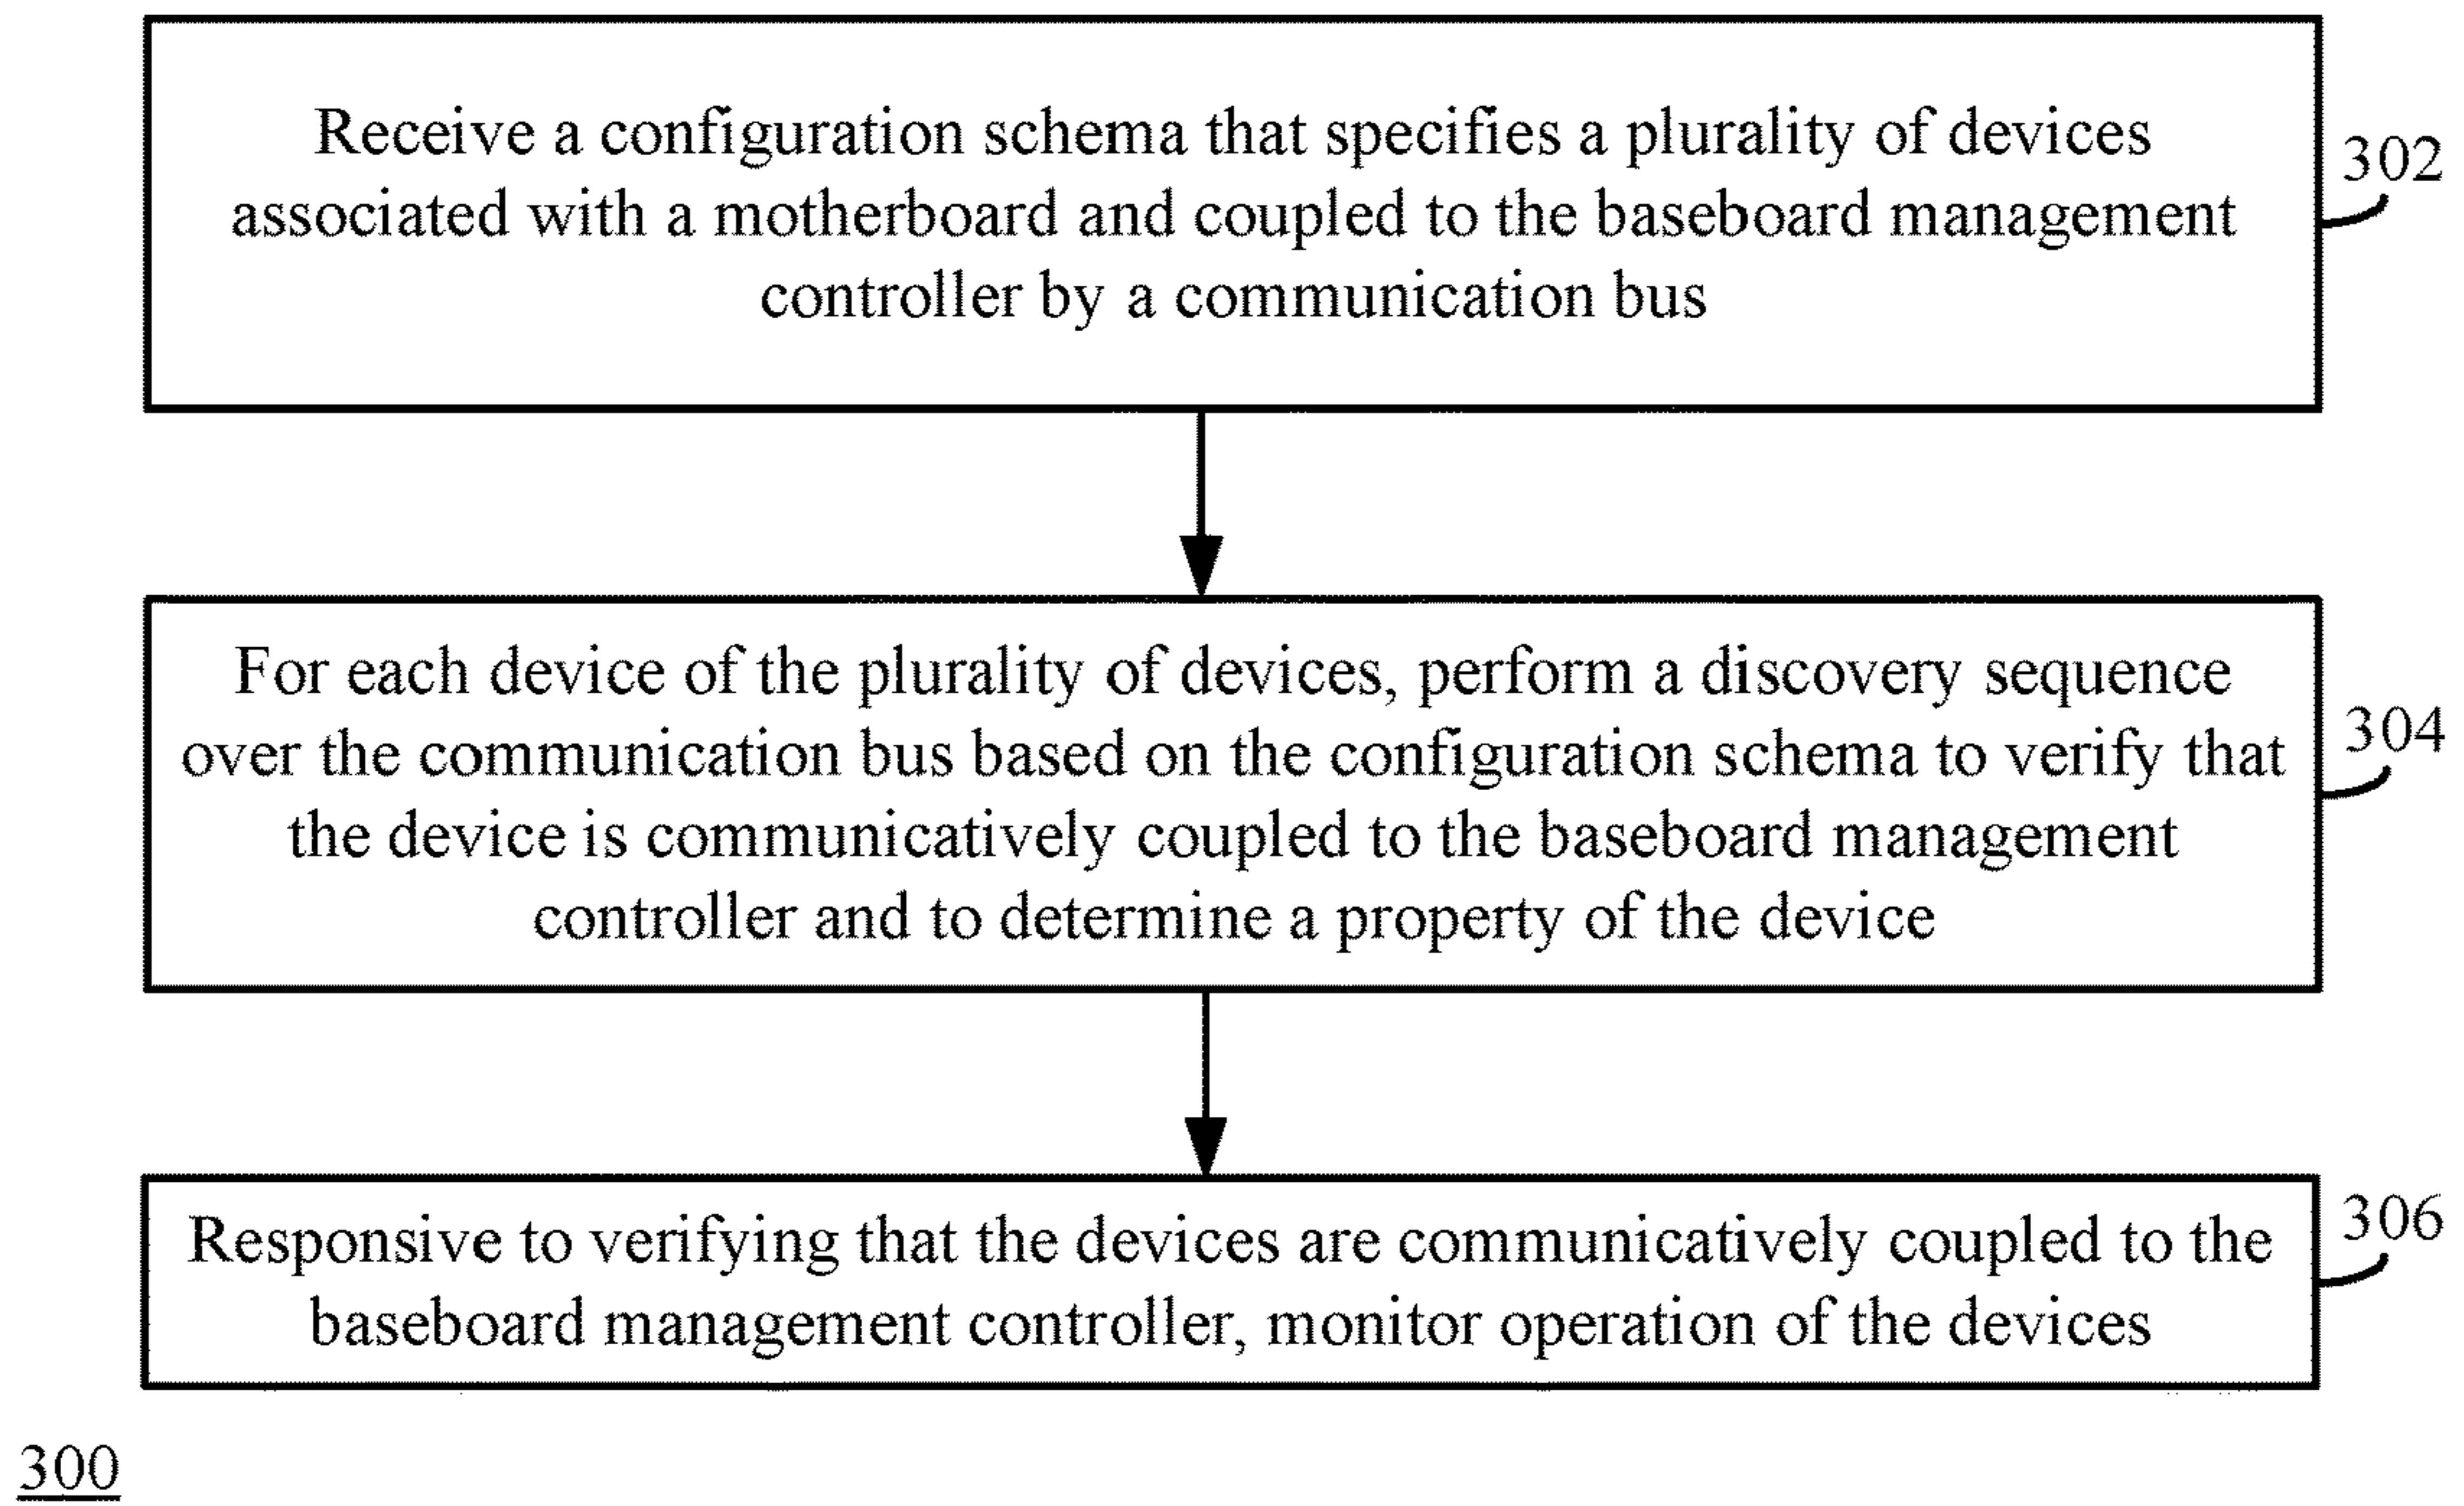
Receive a configuration schema that specifies a plurality of devices associated with a motherboard and coupled to the baseboard management controller by a communication bus

302

For each device of the plurality of devices, perform a discovery sequence over the communication bus based on the configuration schema to verify that the device is communicatively coupled to the baseboard management controller and to determine a property of the device

304

Responsive to verifying that the devices are communicatively coupled to the baseboard management controller, monitor operation of the devices

306

300